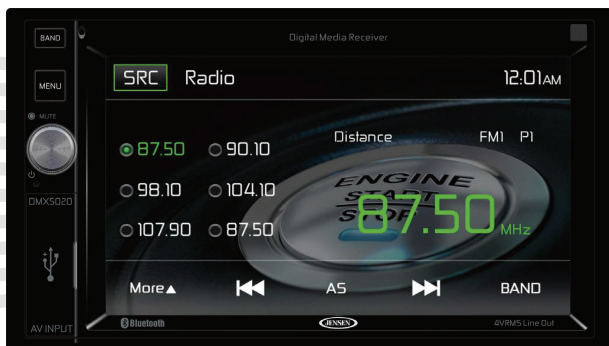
BAND

MENU

MUTE

DMX5020

AV INPUT

Digital Media Receiver

SRC Radio

12:01AM

87.50 90.10

98.10 104.10

107.90 87.50

Distance

FM1 P1

ENGINE START STOP

87.50 MHz

More▲

AS

BAND

Bluetooth

JENSEN

4VRMS Line Out